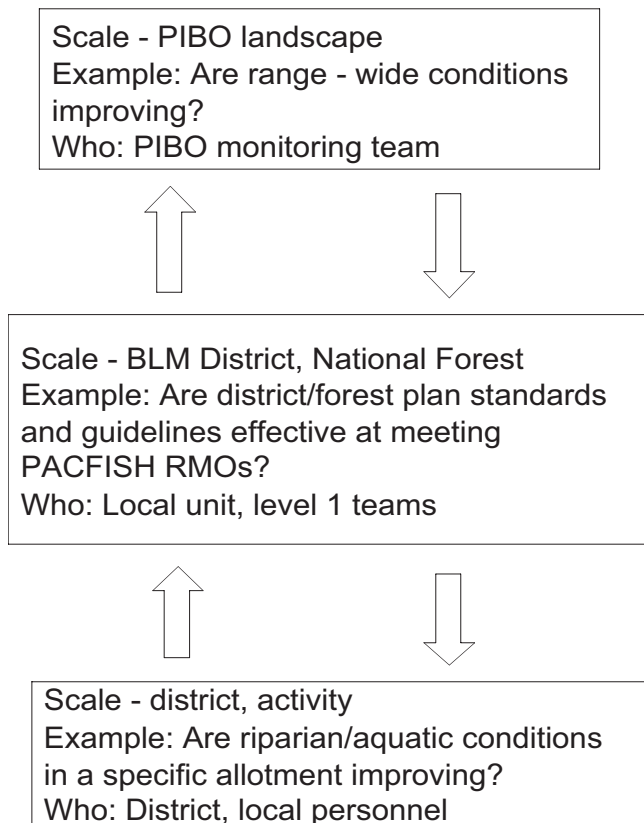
Scale - PIBO landscape
Example: Are range - wide conditions improving?
Who: PIBO monitoring team

Scale - BLM District, National Forest
Example: Are district/forest plan standards and guidelines effective at meeting PACFISH RMOs?
Who: Local unit, level 1 teams

Scale - district, activity
Example: Are riparian/aquatic conditions in a specific allotment improving?
Who: District, local personnel